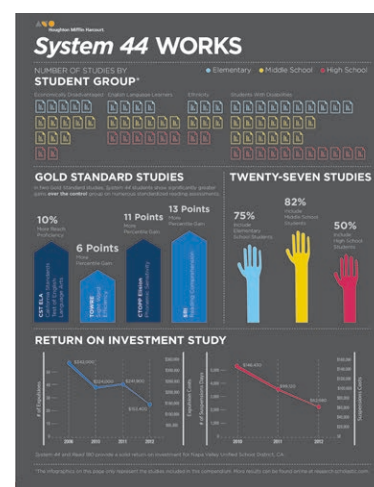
Houghton Mifflin Harcourt

System 44 WORKS

NUMBER OF STUDIES BY STUDENT GROUP*

● Elementary ● Middle School ● High School

Economically Disadvantaged English Language Learners Ethnicity Students With Disabilities

GOLD STANDARD STUDIES

In two Gold Standard Studies, System 44 students show significantly greater gains over the control group on numerous standardized reading assessments.

10%
More Reach Proficiency

6 Points
More Percentile Gain

11 Points
More Percentile Gain

13 Points
More Percentile Gain

CST ELA
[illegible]

TOWRE
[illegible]

CTOPP Elision
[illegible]

SRI
Reading Comprehension

TWENTY-SEVEN STUDIES

75%
Include Elementary School Students

82%
Include Middle School Students

50%
Include High School Students

RETURN ON INVESTMENT STUDY

# of Expulsions
$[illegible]
$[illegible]
$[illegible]
$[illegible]
2009 2010 2011 2012
Expulsion Costs

# of Suspension Days
$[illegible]
$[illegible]
$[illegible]
2010 2011 2012
Suspension Costs

System 44 and Read 180 provide a solid return on investment for Napa Valley Unified School District, CA.

*The infographics on this page only represent the studies included in this compendium. Most results can be found online at research.scholastic.com